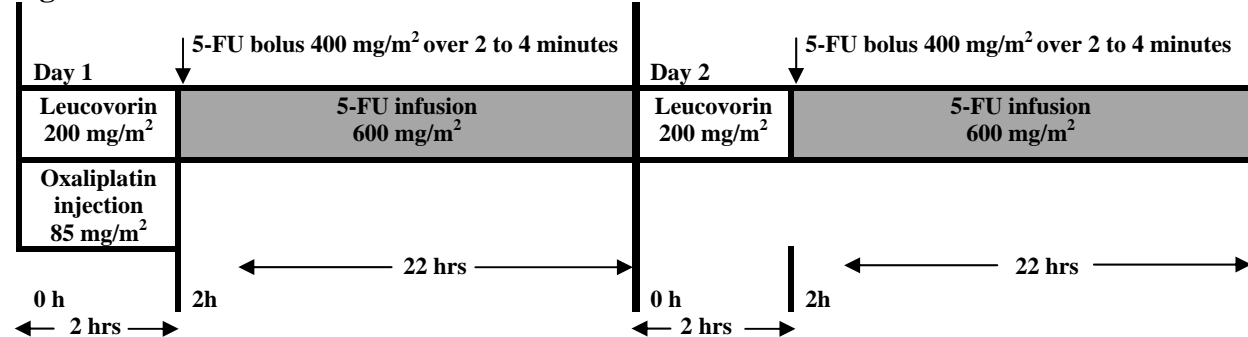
5-FU bolus 400 mg/m$^2$ over 2 to 4 minutes

Day 1

Leucovorin 200 mg/m$^2$

5-FU infusion 600 mg/m$^2$

Oxaliplatin injection 85 mg/m$^2$

22 hrs

0 h

2h

2 hrs

5-FU bolus 400 mg/m$^2$ over 2 to 4 minutes

Day 2

Leucovorin 200 mg/m$^2$

5-FU infusion 600 mg/m$^2$

22 hrs

0 h

2h

2 hrs